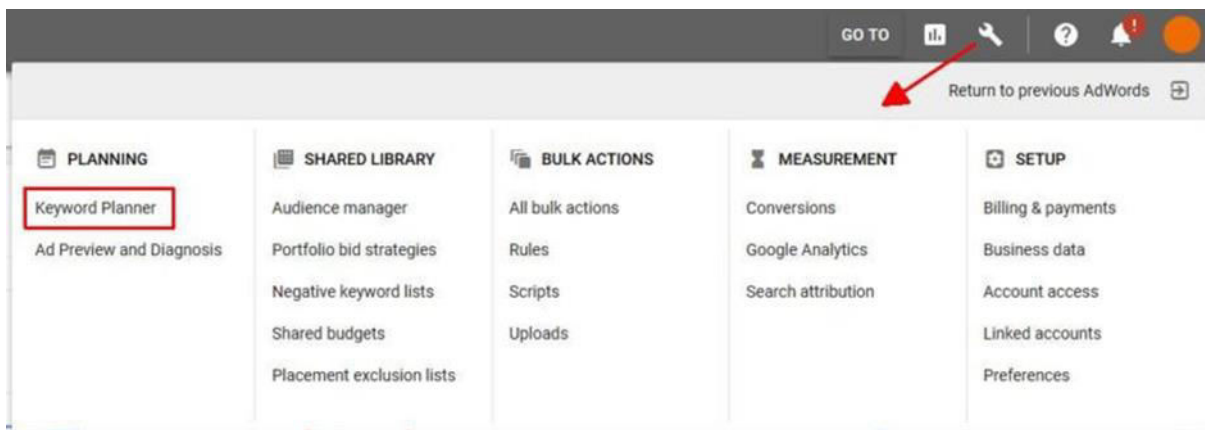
GO TO

Return to previous AdWords

PLANNING
Keyword Planner
Ad Preview and Diagnosis

SHARED LIBRARY
Audience manager
Portfolio bid strategies
Negative keyword lists
Shared budgets
Placement exclusion lists

BULK ACTIONS
All bulk actions
Rules
Scripts
Uploads

MEASUREMENT
Conversions
Google Analytics
Search attribution

SETUP
Billing & payments
Business data
Account access
Linked accounts
Preferences